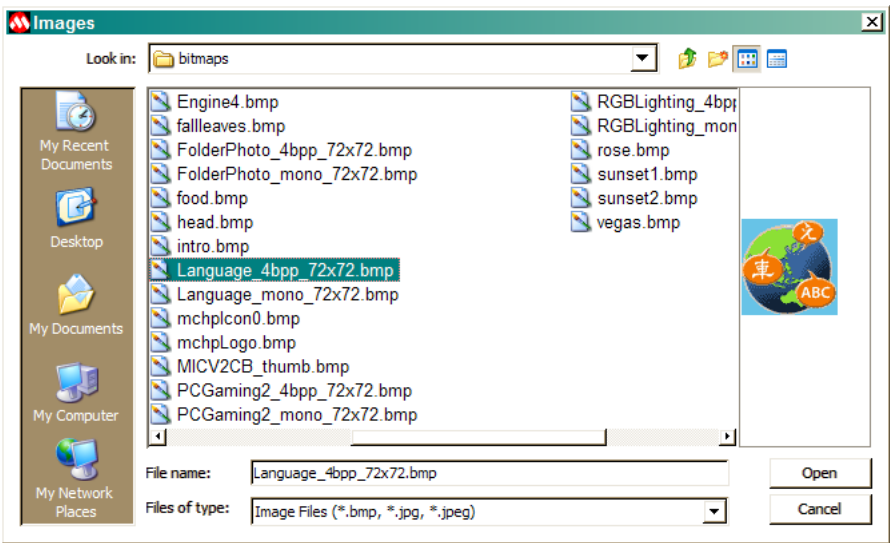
Images

Look in: bitmaps

My Recent Documents

Desktop

My Documents

My Computer

My Network Places

Engine4.bmp
fallleaves.bmp
FolderPhoto_4bpp_72x72.bmp
FolderPhoto_mono_72x72.bmp
food.bmp
head.bmp
intro.bmp
Language_4bpp_72x72.bmp
Language_mono_72x72.bmp
mchplcon0.bmp
mchpLogo.bmp
MICV2CB_thumb.bmp
PCGaming2_4bpp_72x72.bmp
PCGaming2_mono_72x72.bmp

RGBLighting_4bp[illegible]
RGBLighting_mon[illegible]
rose.bmp
sunset1.bmp
sunset2.bmp
vegas.bmp

文
車
ABC

File name: Language_4bpp_72x72.bmp

Files of type: Image Files (*.bmp, *.jpg, *.jpeg)

Open

Cancel